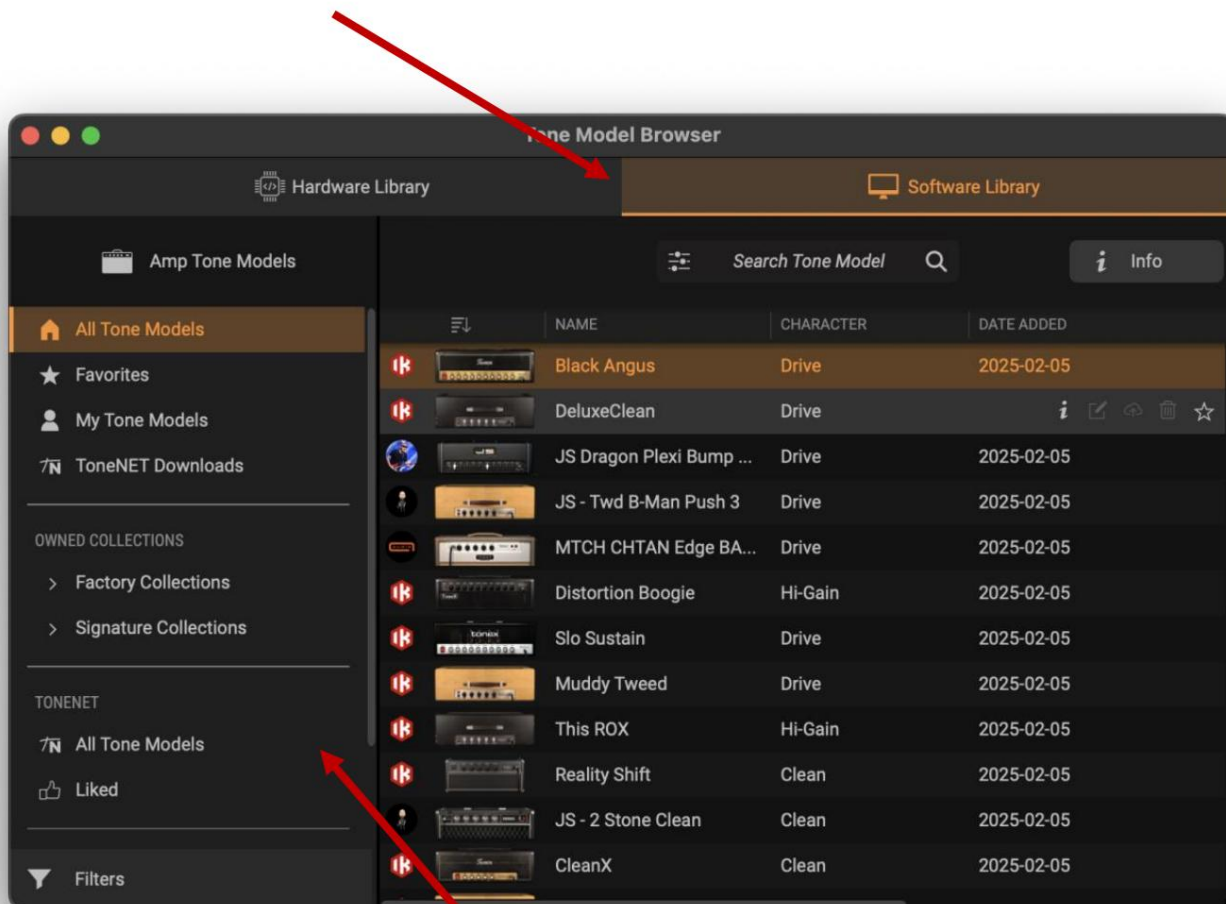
Tone Model Browser

Hardware Library

Software Library

Amp Tone Models

Search Tone Model

Info

All Tone Models
Favorites
My Tone Models
ToneNET Downloads

OWNED COLLECTIONS
Factory Collections
Signature Collections

TONENET
All Tone Models
Liked

Filters

| NAME | CHARACTER | DATE ADDED |
|---|---|---|
| Black Angus | Drive | 2025-02-05 |
| DeluxeClean | Drive | |
| JS Dragon Plexi Bump ... | Drive | 2025-02-05 |
| JS - Twd B-Man Push 3 | Drive | 2025-02-05 |
| MTCH CHTAN Edge BA... | Drive | 2025-02-05 |
| Distortion Boogie | Hi-Gain | 2025-02-05 |
| Slo Sustain | Drive | 2025-02-05 |
| Muddy Tweed | Drive | 2025-02-05 |
| This ROX | Hi-Gain | 2025-02-05 |
| Reality Shift | Clean | 2025-02-05 |
| JS - 2 Stone Clean | Clean | 2025-02-05 |
| CleanX | Clean | 2025-02-05 |